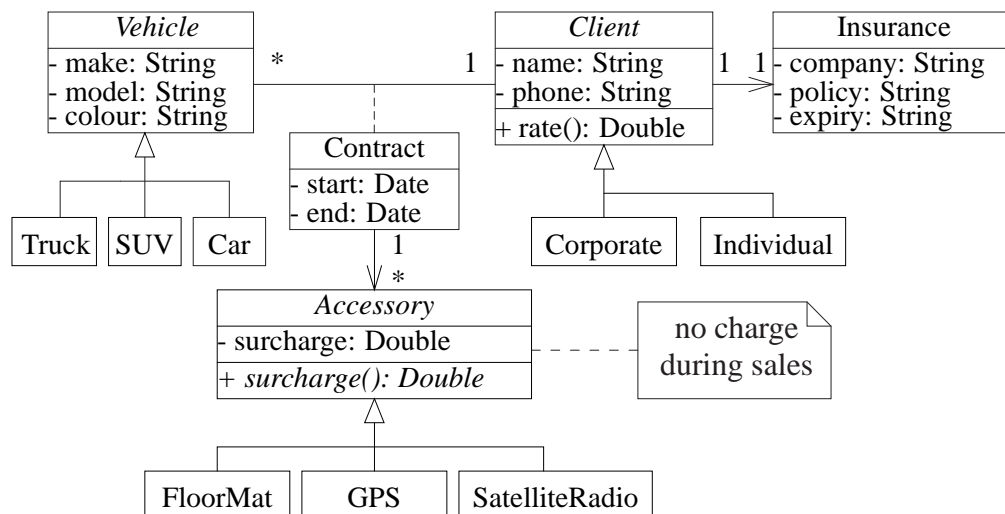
Vehicle
- make: String
- model: String
- colour: String

*

1

Client
- name: String
- phone: String
+ rate(): Double

1 1

Insurance
- company: String
- policy: String
- expiry: String

Contract
- start: Date
- end: Date

Truck

SUV

Car

Corporate

Individual

1

*

Accessory
- surcharge: Double
+ surcharge(): Double

no charge during sales

FloorMat

GPS

SatelliteRadio